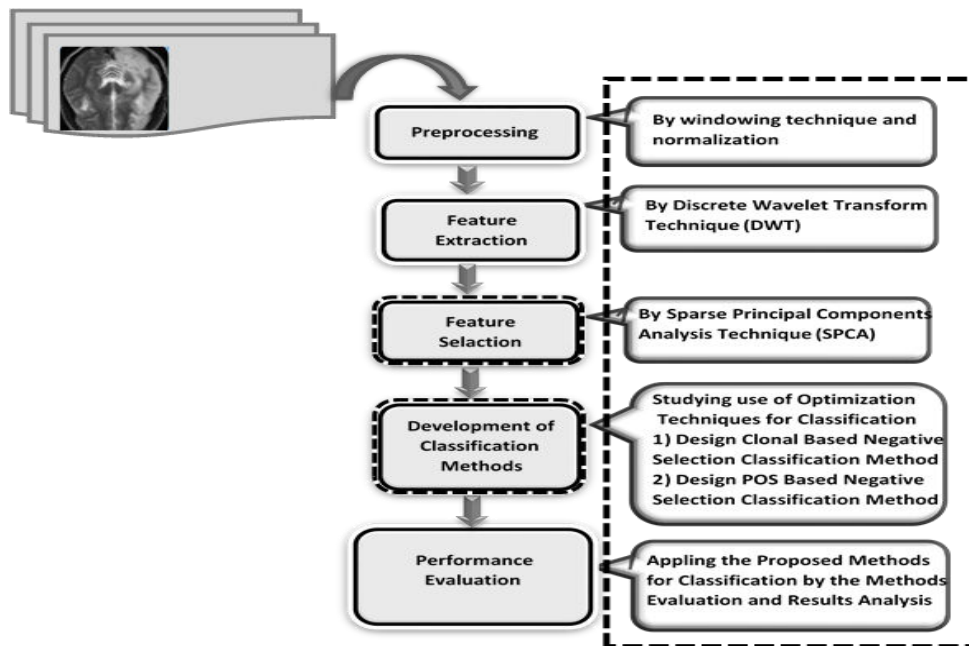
Preprocessing

By windowing technique and normalization

Feature Extraction

By Discrete Wavelet Transform Technique (DWT)

Feature Selaction

By Sparse Principal Components Analysis Technique (SPCA)

Development of Classification Methods

Studying use of Optimization Techniques for Classification
1) Design Clonal Based Negative Selection Classification Method
2) Design POS Based Negative Selection Classification Method

Performance Evaluation

Appling the Proposed Methods for Classification by the Methods Evaluation and Results Analysis